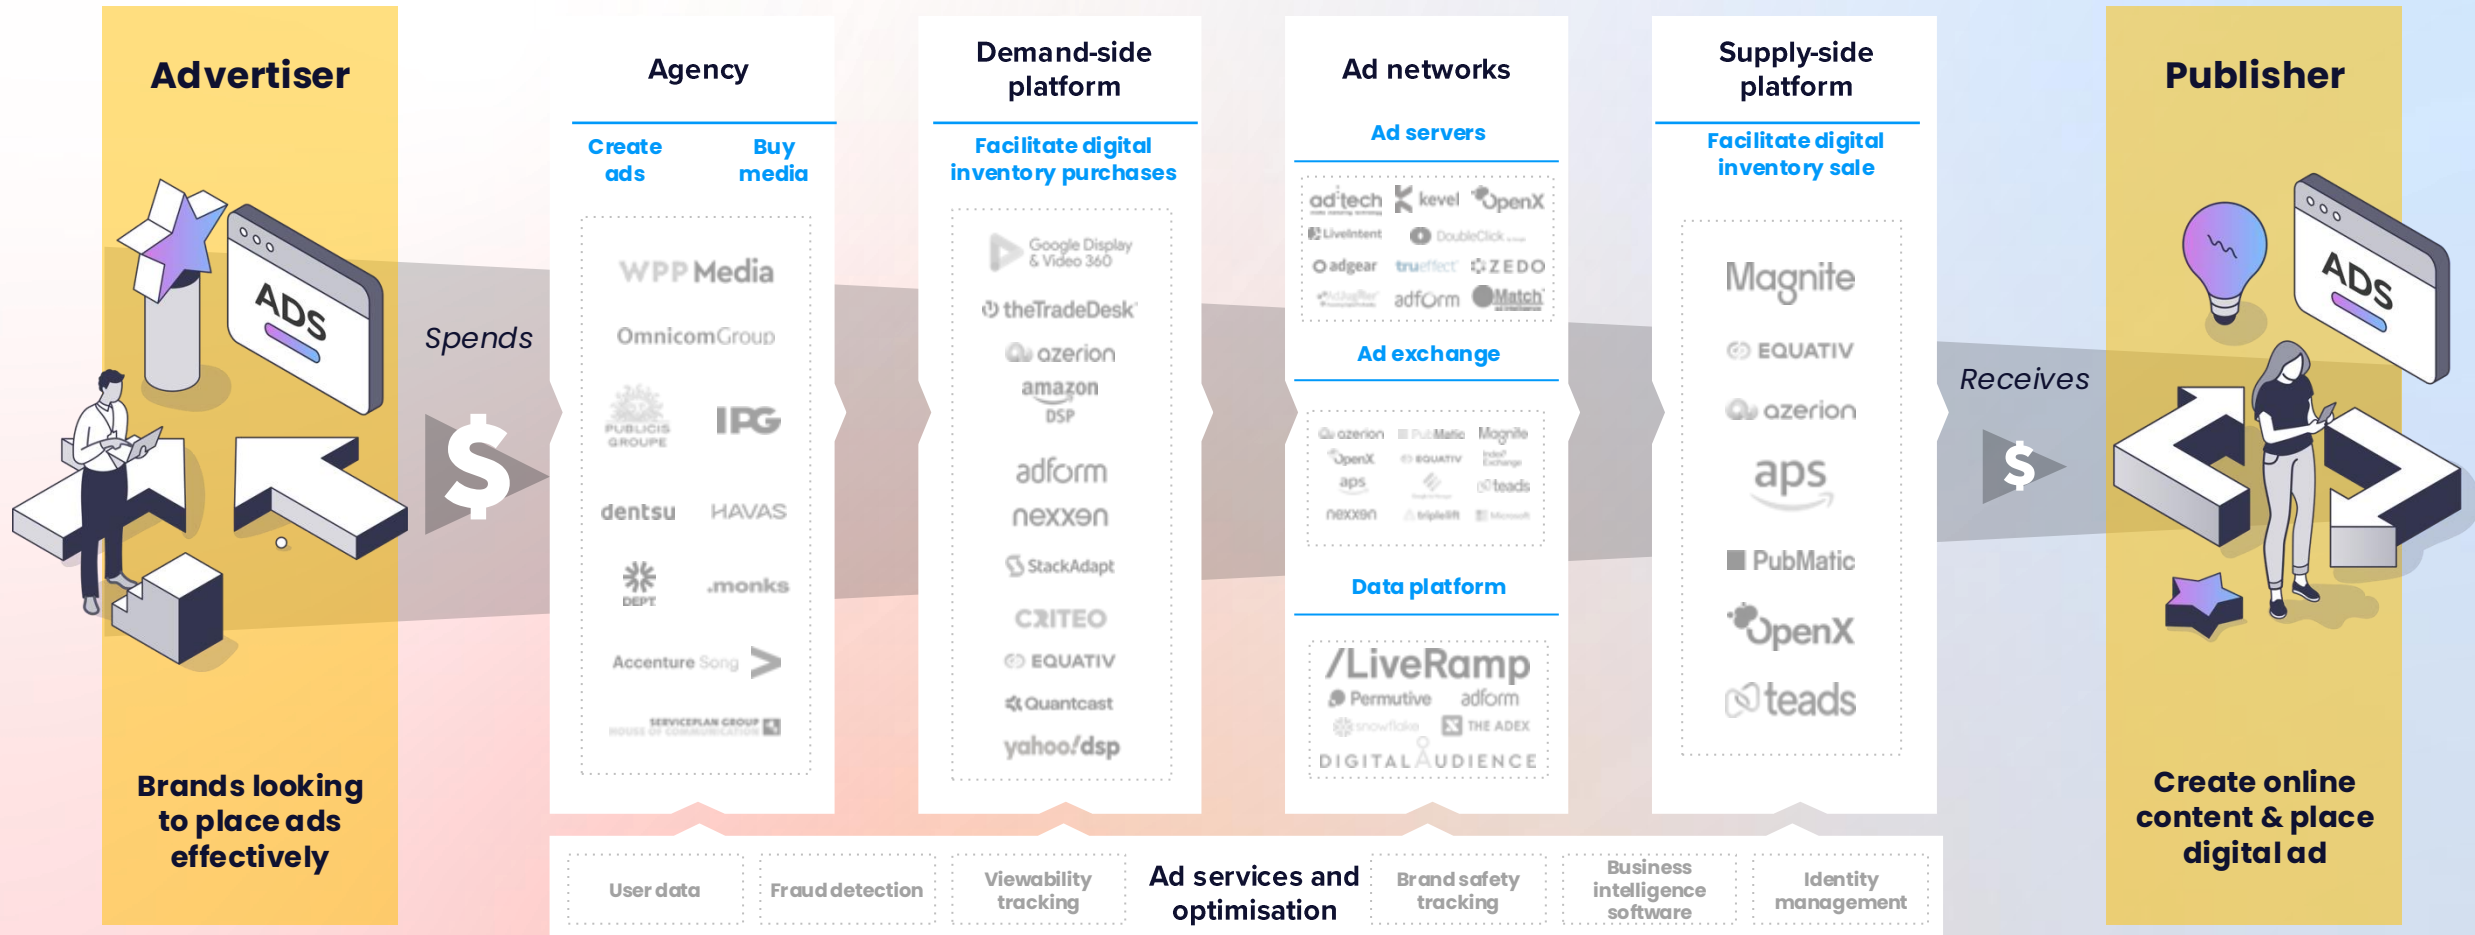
Advertiser

ADS

Brands looking to place ads effectively

Spends

$

Agency

Create ads

Buy media

WPP Media

OmnicomGroup

PUBLICIS GROUPE

IPG

dentsu

HAVAS

DEPT

.monks

Accenture Song

SERVICEPLAN GROUP

Demand-side platform

Facilitate digital inventory purchases

Google Display & Video 360

theTradeDesk

azerion

amazon DSP

adform

nexxen

StackAdapt

CRITEO

EQUATIV

Quantcast

yahoo!dsp

Ad networks

Ad servers

ad tech

kevel

OpenX

LiveIntent

DoubleClick

adgear

trueffect

ZEDO

adform

Match

Ad exchange

azerion

PubMatic

Magnite

OpenX

EQUATIV

Index Exchange

aps

teads

nexxen

triplelift

Microsoft

Data platform

/LiveRamp

Permutive

adform

snowflake

THE ADEX

DIGITAL AUDIENCE

Supply-side platform

Facilitate digital inventory sale

Magnite

EQUATIV

azerion

aps

PubMatic

OpenX

teads

Receives

$

Publisher

ADS

Create online content & place digital ad

User data

Fraud detection

Viewability tracking

Ad services and optimisation

Brand safety tracking

Business intelligence software

Identity management